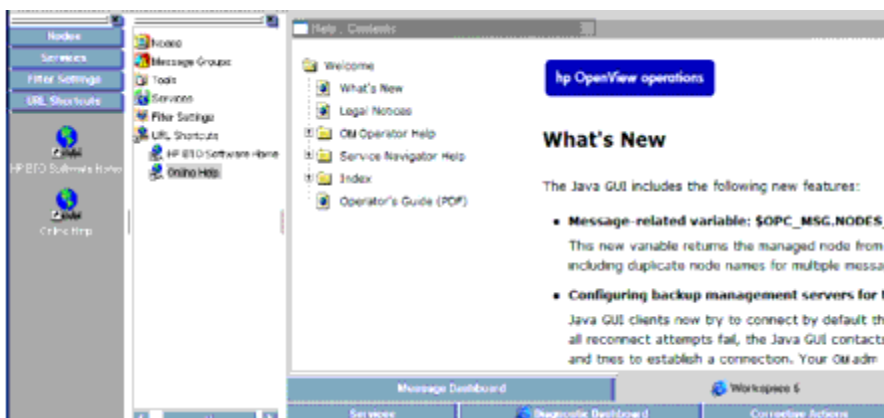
Nodes
Services
Filter Settings
URL Shortcuts
HP BTO Software Home
Online Help

Nodes
Message Groups
Tools
Services
Filter Settings
URL Shortcuts
HP BTO Software Home
Online Help

Help : Contents

Welcome
What's New
Legal Notices
OM Operator Help
Service Navigator Help
Index
Operator's Guide (PDF)

hp OpenView operations

What's New

The Java GUI includes the following new features:

• Message-related variable: $OPC_MSG.NODES_

This new variable returns the managed node from including duplicate node names for multiple messa

• Configuring backup management servers for t

Java GUI clients now try to connect by default th all reconnect attempts fail, the Java GUI contacts and tries to establish a connection. Your OM adm

Message Dashboard
Workspace 6
Services
Diagnostic Dashboard
Corrective Actions